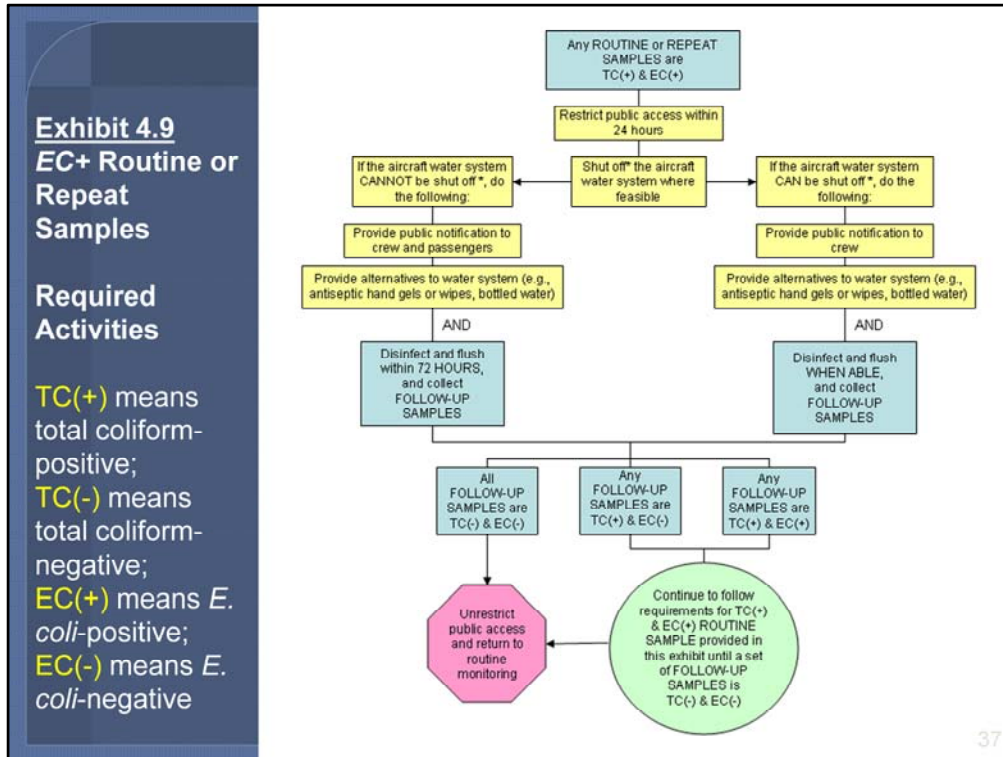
Exhibit 4.9
EC+ Routine or Repeat Samples

Required Activities

TC(+) means total coliform-positive;
TC(-) means total coliform-negative;
EC(+) means E. coli-positive;
EC(-) means E. coli-negative

Any ROUTINE or REPEAT SAMPLES are TC(+) & EC(+)

Restrict public access within 24 hours

If the aircraft water system CANNOT be shut off*, do the following:

Shut off* the aircraft water system where feasible

If the aircraft water system CAN be shut off*, do the following:

Provide public notification to crew and passengers

Provide alternatives to water system (e.g., antiseptic hand gels or wipes, bottled water)

AND

Disinfect and flush within 72 HOURS, and collect FOLLOW-UP SAMPLES

Provide public notification to crew

Provide alternatives to water system (e.g., antiseptic hand gels or wipes, bottled water)

AND

Disinfect and flush WHEN ABLE, and collect FOLLOW-UP SAMPLES

All FOLLOW-UP SAMPLES are TC(-) & EC(-)

Any FOLLOW-UP SAMPLES are TC(+) & EC(-)

Any FOLLOW-UP SAMPLES are TC(+) & EC(+)

Unrestrict public access and return to routine monitoring

Continue to follow requirements for TC(+) & EC(+) ROUTINE SAMPLE provided in this exhibit until a set of FOLLOW-UP SAMPLES is TC(-) & EC(-)

37